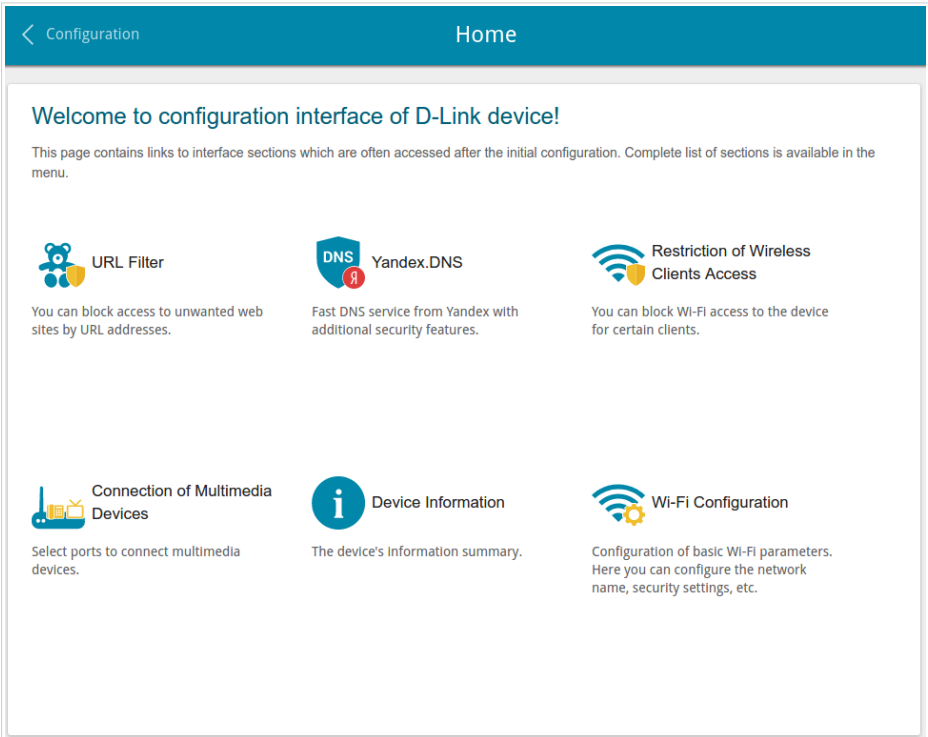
Configuration

Home

Welcome to configuration interface of D-Link device!

This page contains links to interface sections which are often accessed after the initial configuration. Complete list of sections is available in the menu.

URL Filter

You can block access to unwanted web sites by URL addresses.

DNS Я Yandex.DNS

Fast DNS service from Yandex with additional security features.

Restriction of Wireless Clients Access

You can block Wi-Fi access to the device for certain clients.

Connection of Multimedia Devices

Select ports to connect multimedia devices.

Device Information

The device's information summary.

Wi-Fi Configuration

Configuration of basic Wi-Fi parameters. Here you can configure the network name, security settings, etc.